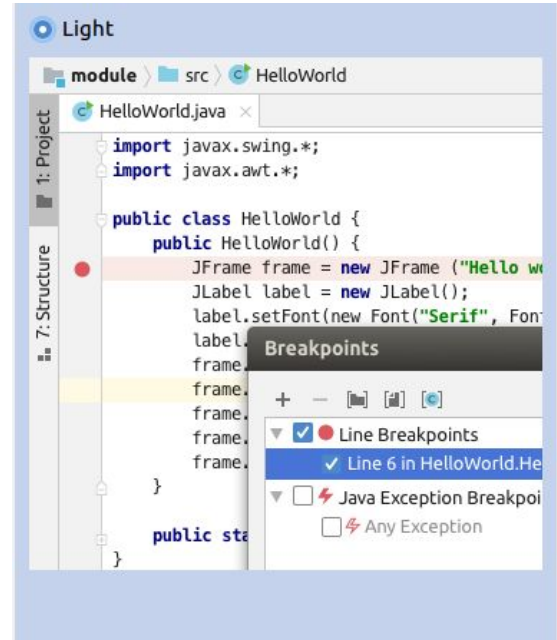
Light

module 〉 src 〉 HelloWorld

HelloWorld.java ×

1: Project

7: Structure

import javax.swing.*;
import javax.awt.*;

public class HelloWorld {
    public HelloWorld() {
        JFrame frame = new JFrame ("Hello wo
        JLabel label = new JLabel();
        label.setFont(new Font("Serif", Fon
        label.
        frame.
        frame.
        frame.
        frame.
        frame.
    }

    public sta
}

Breakpoints

+ −

Line Breakpoints
Line 6 in HelloWorld.He
Java Exception Breakpoi
Any Exception